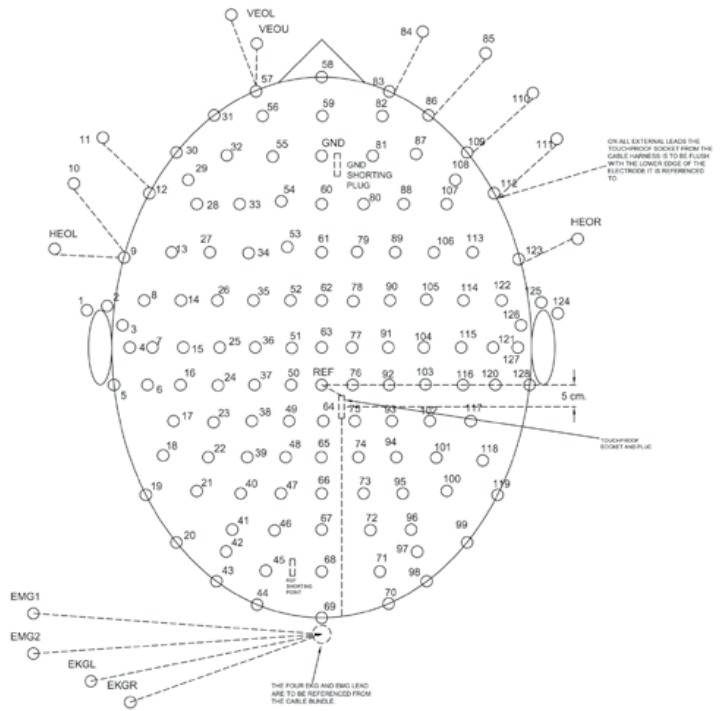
VEOL
VEOU
84
85
57
58
83
86
110
111
31
56
59
82
11
30
32
55
GND
81
87
109
10
29
GND SHORTING PLUG
108
12
60
80
88
107
112
28
33
54
HEOL
27
53
61
79
89
106
113
HEOR
9
13
34
123
1
2
8
14
26
35
52
62
78
90
105
114
122
125
124
3
126
4
7
15
25
36
51
63
77
91
104
115
121
127
16
24
37
50
REF
76
92
103
116
120
128
5
6
17
23
38
49
64
75
93
102
117
5 cm.
18
22
39
48
65
74
94
101
118
19
21
40
47
66
73
95
100
119
41
46
67
72
96
99
20
42
45
68
97
43
REF SHORTING POINT
71
98
44
69
70
EMG1
EMG2
EKGL
EKGR
ON ALL EXTERNAL LEADS THE TOUCHPROOF SOCKET FROM THE CABLE HARNESS IS TO BE FLUSH WITH THE LOWER EDGE OF THE ELECTRODE IT IS REFERENCED TO.
TOUCHPROOF SOCKET AND PLUG
THE FOUR EKG AND EMG LEAD ARE TO BE REFERENCED FROM THE CABLE BUNDLE.